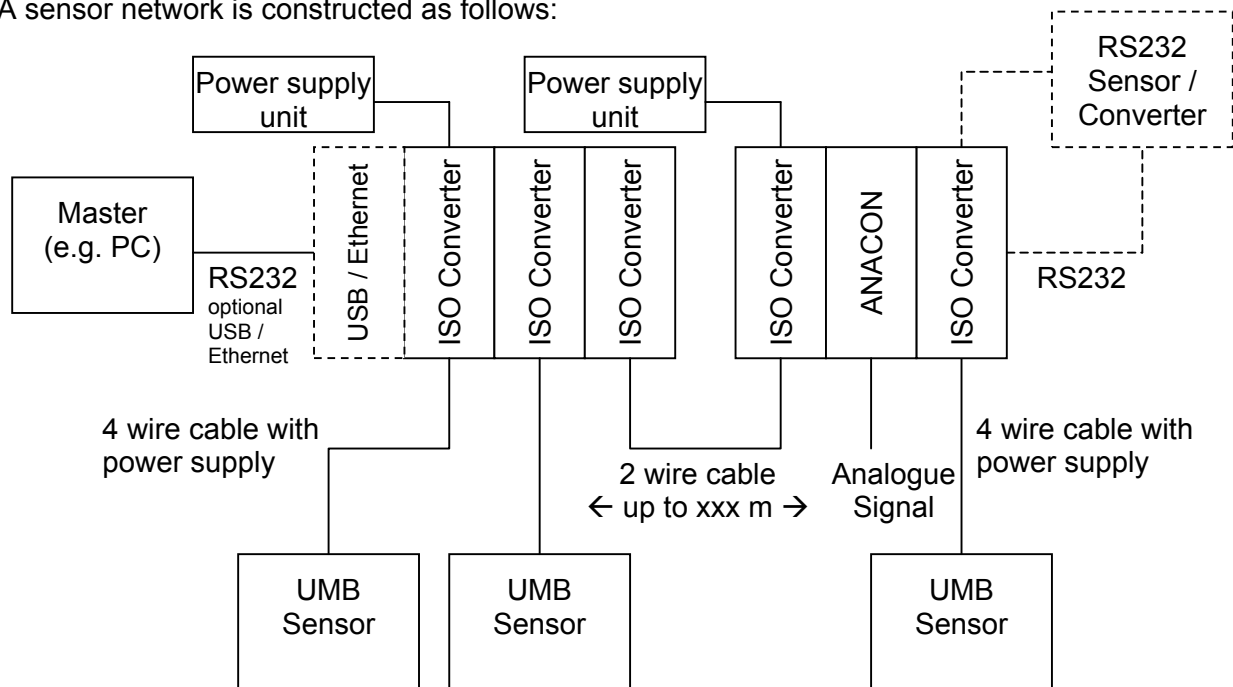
A sensor network is constructed as follows:

Power supply unit

Power supply unit

RS232 Sensor / Converter

Master (e.g. PC)

RS232
optional USB / Ethernet

USB / Ethernet

ISO Converter

ISO Converter

ISO Converter

ISO Converter

ANACON

ISO Converter

RS232

4 wire cable with power supply

2 wire cable
← up to xxx m →

Analogue Signal

4 wire cable with power supply

UMB Sensor

UMB Sensor

UMB Sensor